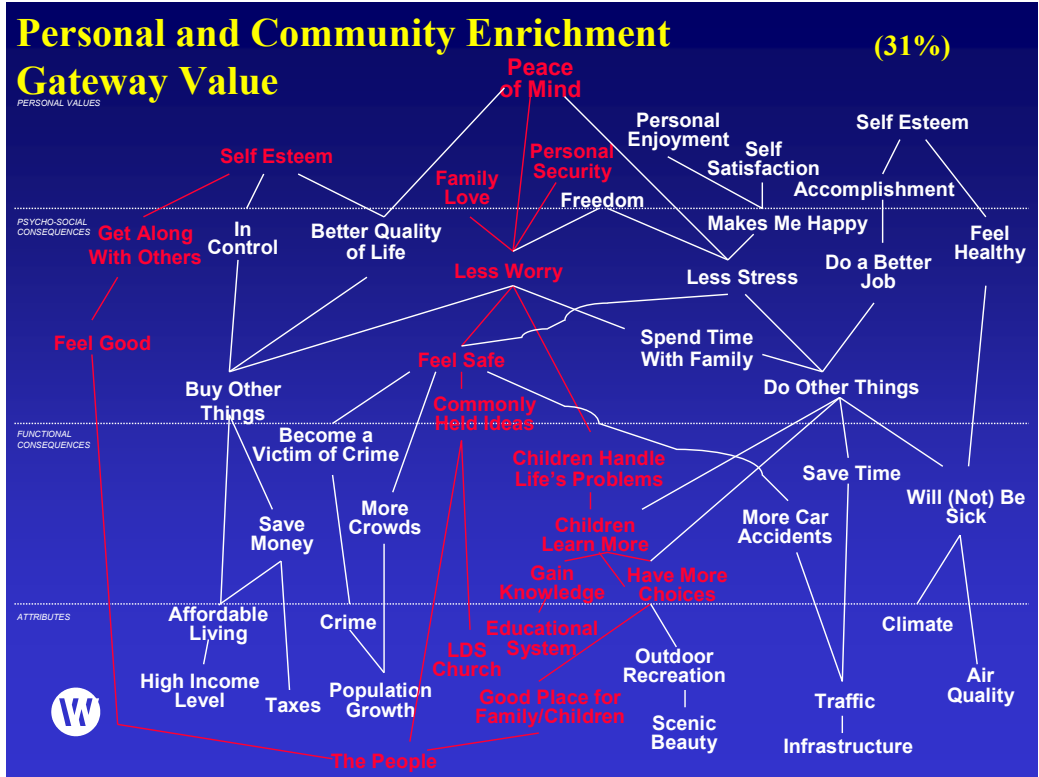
Personal and Community Enrichment Gateway Value

(31%)

PERSONAL VALUES

Peace of Mind

Self Esteem

Personal Enjoyment

Self Satisfaction

Self Esteem

Personal Security

Family Love

Freedom

Accomplishment

PSYCHO-SOCIAL CONSEQUENCES

Get Along With Others

In Control

Better Quality of Life

Makes Me Happy

Feel Healthy

Less Worry

Do a Better Job

Less Stress

Feel Good

Spend Time With Family

Feel Safe

Buy Other Things

Do Other Things

FUNCTIONAL CONSEQUENCES

Become a Victim of Crime

Commonly Held Ideas

Children Handle Life's Problems

Save Time

Save Money

More Crowds

Will (Not) Be Sick

More Car Accidents

Children Learn More

Gain Knowledge

Have More Choices

ATTRIBUTES

Affordable Living

Crime

Educational System

Climate

LDS Church

Outdoor Recreation

High Income Level

Taxes

Population Growth

Air Quality

Good Place for Family/Children

Traffic

Scenic Beauty

Infrastructure

The People